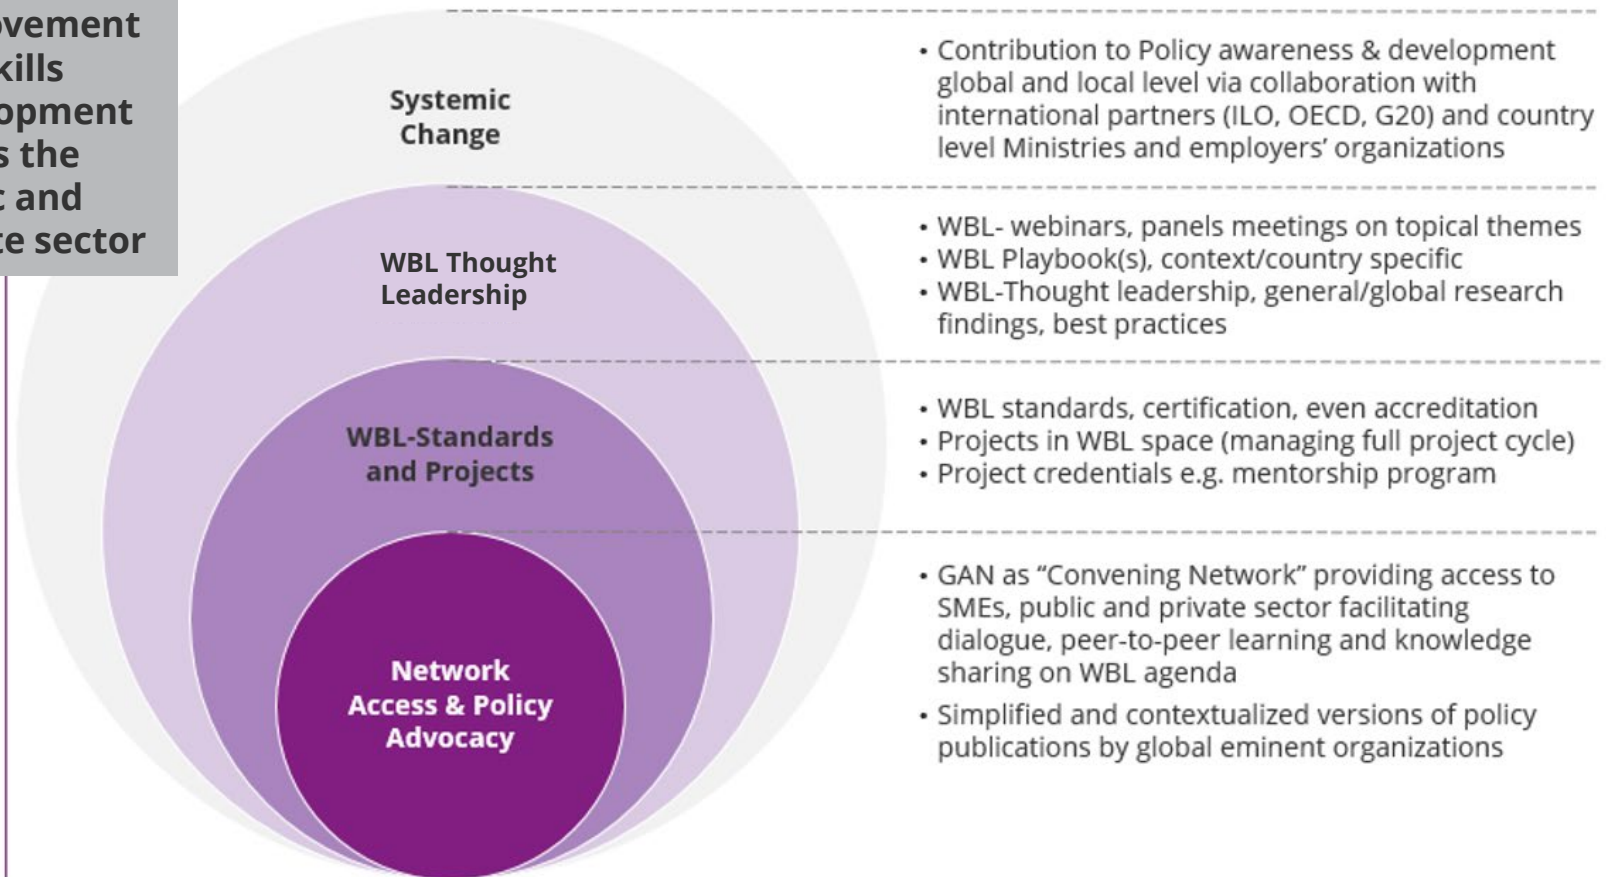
ovement
kills
opment
s the
c and
te sector

Systemic Change

WBL Thought Leadership

WBL-Standards and Projects

Network Access & Policy Advocacy

• Contribution to Policy awareness & development global and local level via collaboration with international partners (ILO, OECD, G20) and country level Ministries and employers' organizations

• WBL- webinars, panels meetings on topical themes
• WBL Playbook(s), context/country specific
• WBL-Thought leadership, general/global research findings, best practices

• WBL standards, certification, even accreditation
• Projects in WBL space (managing full project cycle)
• Project credentials e.g. mentorship program

• GAN as "Convening Network" providing access to SMEs, public and private sector facilitating dialogue, peer-to-peer learning and knowledge sharing on WBL agenda

• Simplified and contextualized versions of policy publications by global eminent organizations